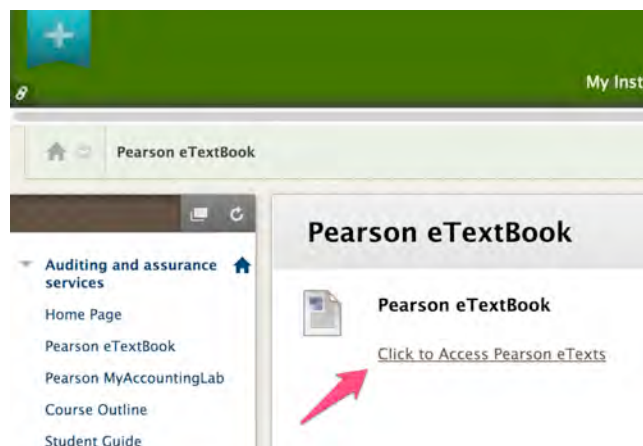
My Inst

Pearson eTextBook

Auditing and assurance services

Home Page

Pearson eTextBook

Pearson MyAccountingLab

Course Outline

Student Guide

Pearson eTextBook

Pearson eTextBook

Click to Access Pearson eTexts